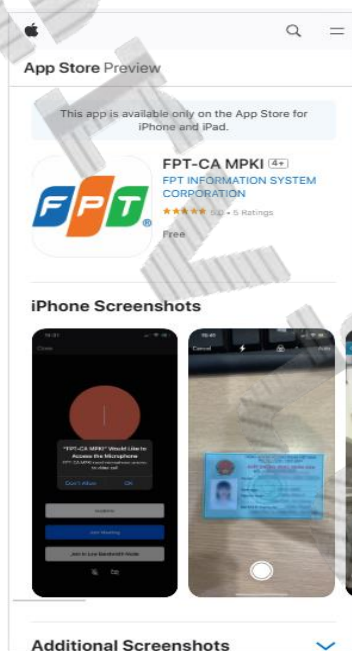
App Store Preview

This app is available only on the App Store for iPhone and iPad.

FPT

FPT-CA MPKI 4+

FPT INFORMATION SYSTEM CORPORATION

★★★★★ 5.0 • 5 Ratings

Free

iPhone Screenshots

Close

"FPT-CA MPKI" Would Like to Access the Microphone

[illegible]

Don't Allow

OK

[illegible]

Join Meeting

Join in Low Bandwidth Mode

Cancel

Additional Screenshots